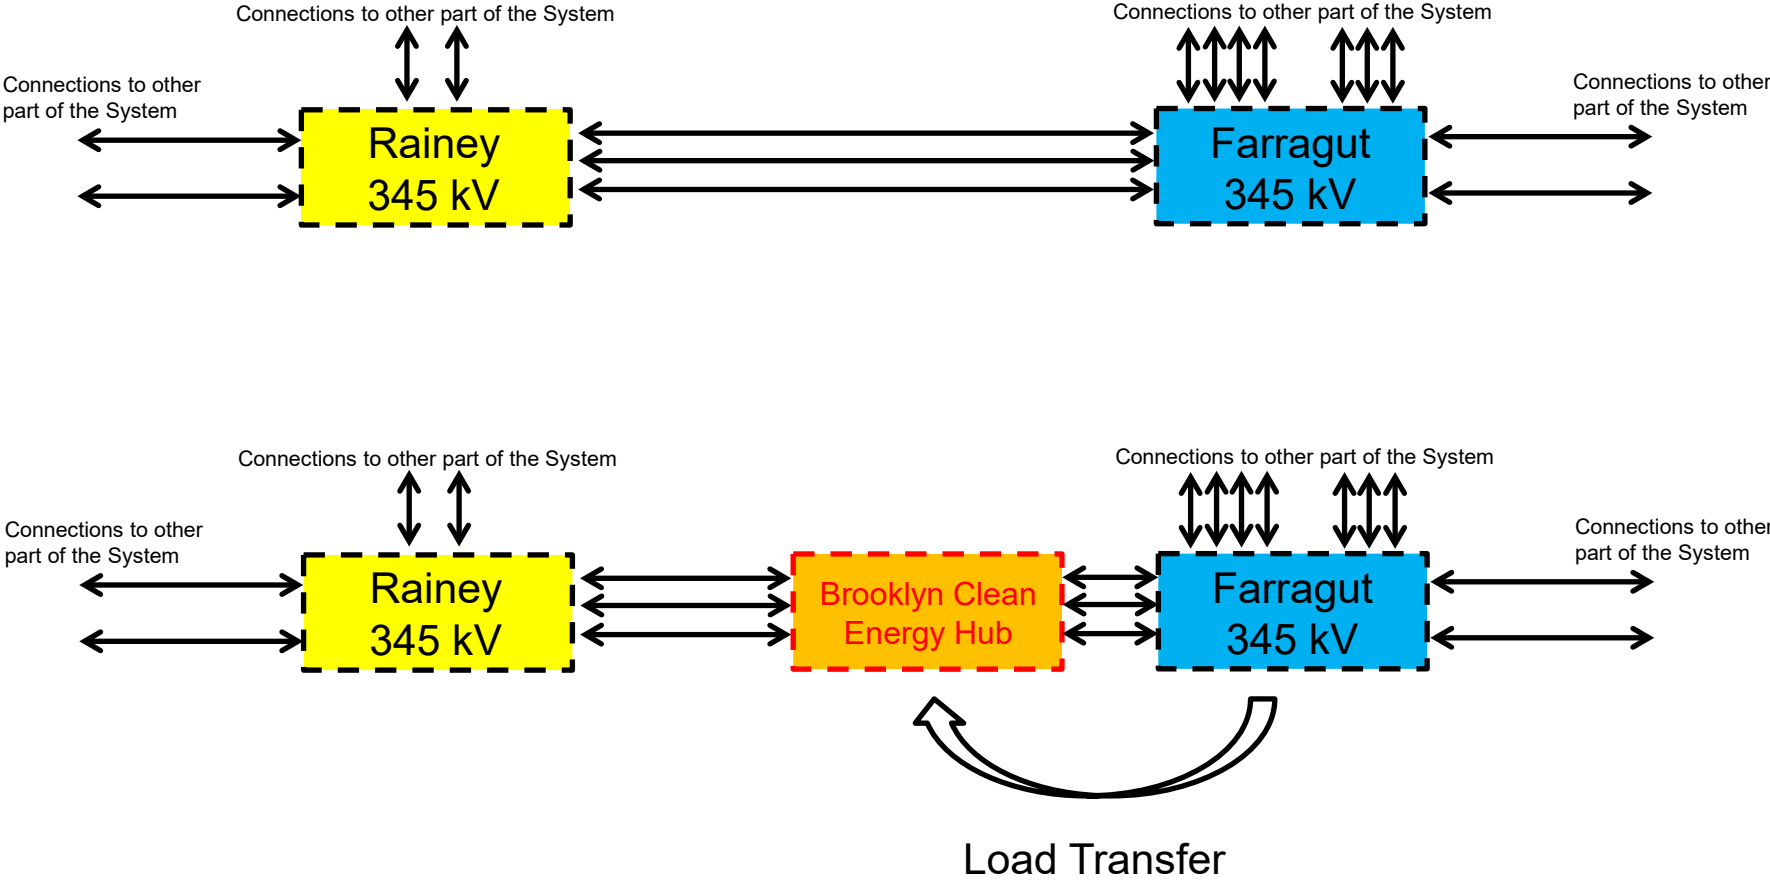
Connections to other part of the System

Connections to other part of the System

Connections to other part of the System

Rainey
345 kV

Farragut
345 kV

Connections to other part of the System

Connections to other part of the System

Connections to other part of the System

Connections to other part of the System

Rainey
345 kV

Brooklyn Clean Energy Hub

Farragut
345 kV

Connections to other part of the System

Load Transfer